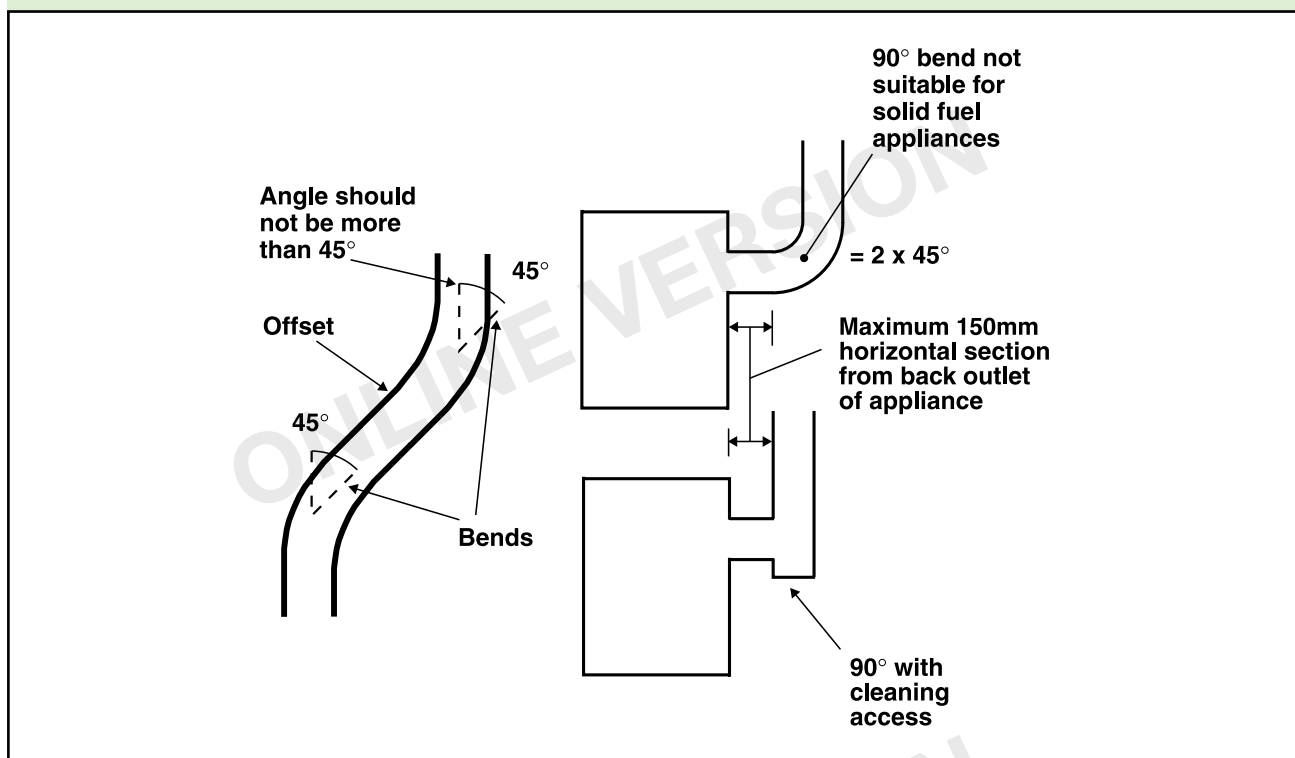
90° bend not suitable for solid fuel appliances

Angle should not be more than 45°

45°

= 2 x 45°

Offset

Maximum 150mm horizontal section from back outlet of appliance

45°

Bends

90° with cleaning access

ONLINE VERSION